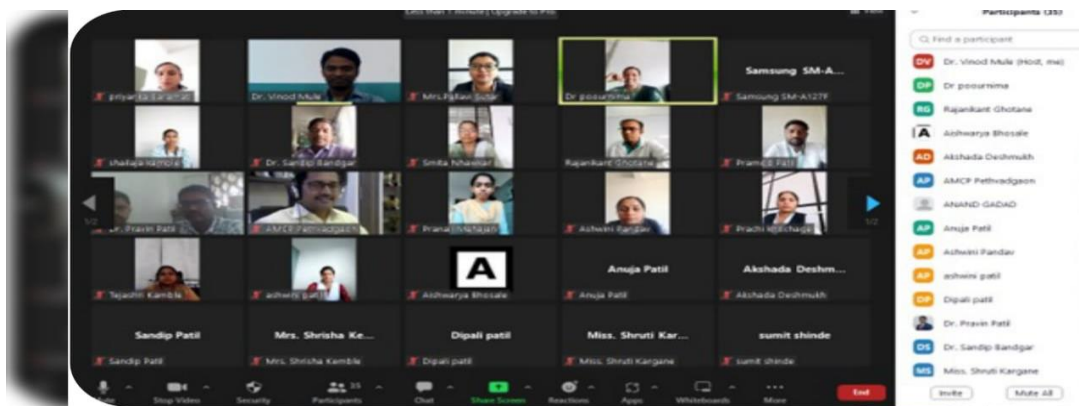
Less than 1 minute | Upgrade to Pro

priyanka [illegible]
Dr. Vinod Mule
Mrs.Pallavi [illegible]
Dr poournima
Samsung SM-A...
Samsung SM-A127F
shailaja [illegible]
Dr. Sandip Bandgar
Smita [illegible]
Rajankant Ghotane
Pramod Patil
Dr. Pravin Patil
AMCP Pethvadgaon
Pranali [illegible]
Ashwini Pandav
Prachi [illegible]
Tejashri Kamble
ashwini patil
A
Aishwarya Bhosale
Anuja Patil
Anuja Patil
Akshada Deshm...
Akshada Deshmukh
Sandip Patil
Sandip Patil
Mrs. Shrisha Ke...
Mrs. Shrisha Kamble
Dipali patil
Dipali patil
Miss. Shruti Kar...
Miss. Shruti Kargane
sumit shinde
sumit shinde

1/2
1/2

Mute
Stop Video
Security
35
Participants
Chat
Share Screen
Reactions
Apps
Whiteboards
More
End

Participants (35)
Find a participant
DV Dr. Vinod Mule (Host, me)
DP Dr poournima
RG Rajankant Ghotane
A Aishwarya Bhosale
AD Akshada Deshmukh
AP AMCP Pethvadgaon
ANAND GADAD
AP Anuja Patil
AP Ashwini Pandav
AP ashwini patil
DP Dipali patil
Dr. Pravin Patil
DS Dr. Sandip Bandgar
MS Miss. Shruti Kargane
Invite
Mute All